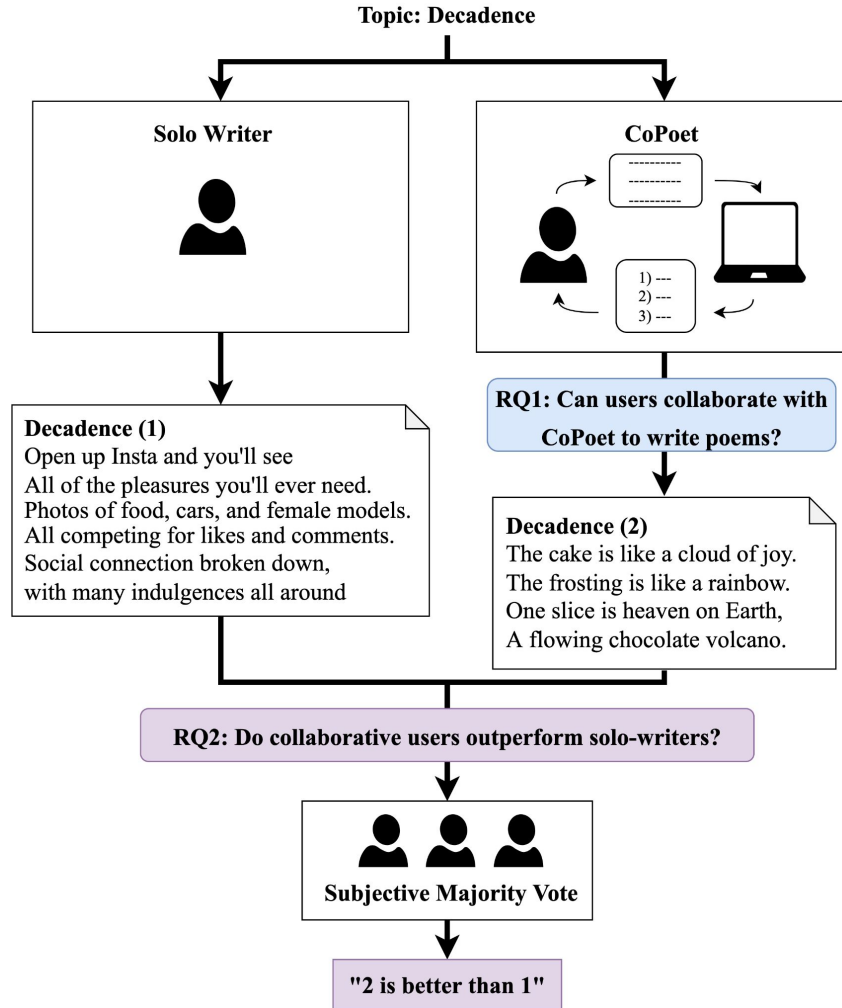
Topic: Decadence

Solo Writer

CoPoet

----------
----------
----------

1) ---
2) ---
3) ---

RQ1: Can users collaborate with CoPoet to write poems?

Decadence (1)
Open up Insta and you'll see
All of the pleasures you'll ever need.
Photos of food, cars, and female models.
All competing for likes and comments.
Social connection broken down,
with many indulgences all around

Decadence (2)
The cake is like a cloud of joy.
The frosting is like a rainbow.
One slice is heaven on Earth,
A flowing chocolate volcano.

RQ2: Do collaborative users outperform solo-writers?

Subjective Majority Vote

"2 is better than 1"